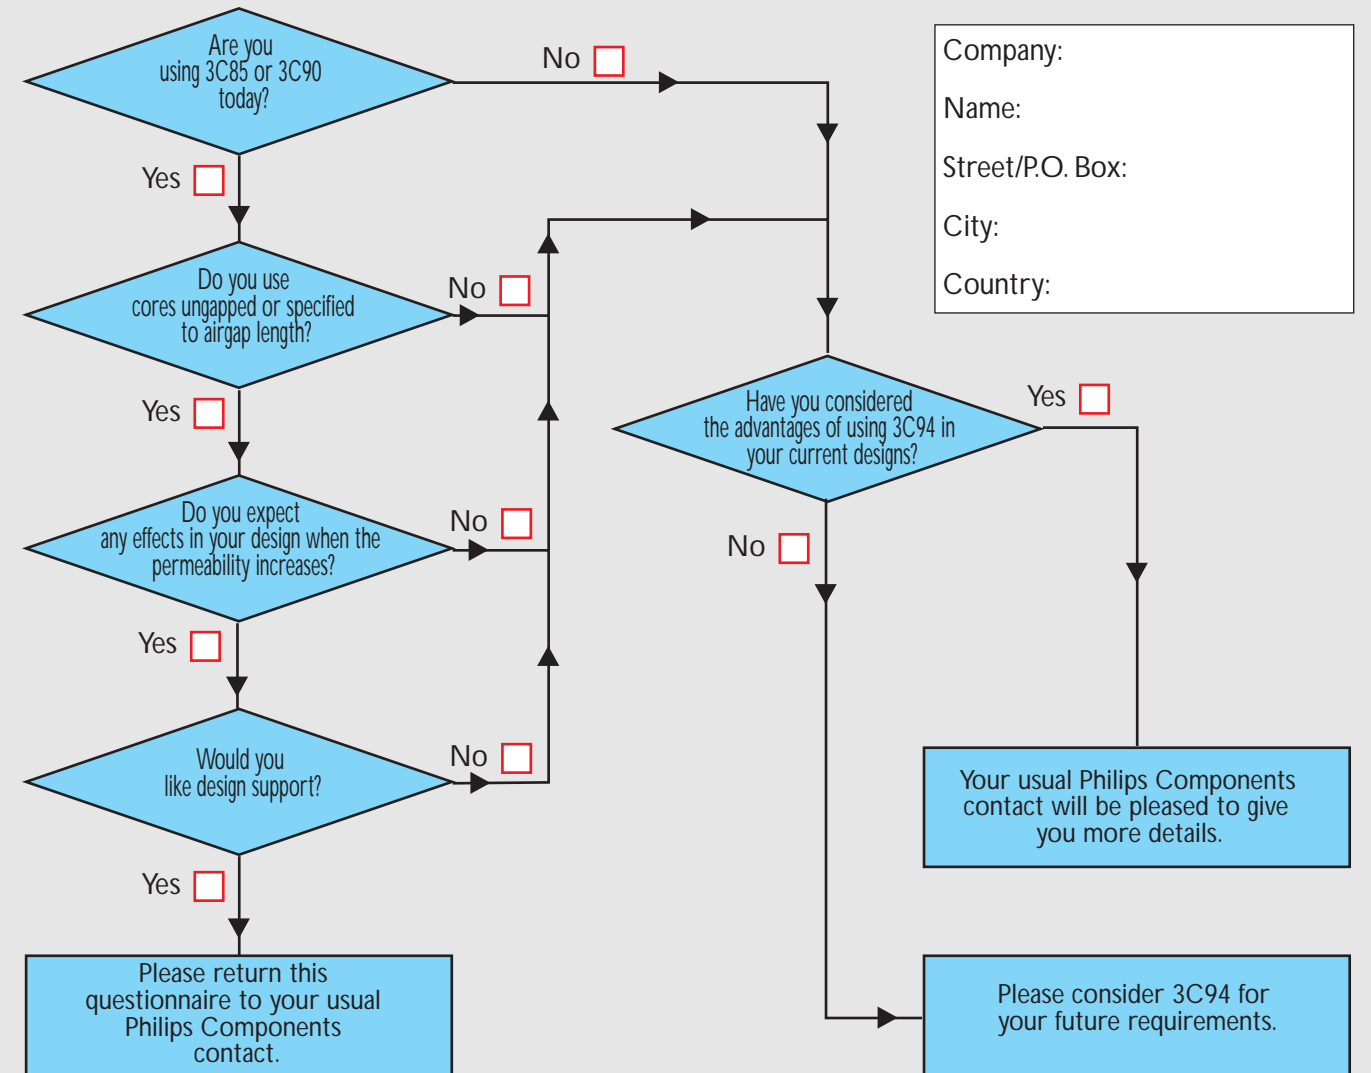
Are you using 3C85 or 3C90 today?

No

Company:

Name:

Street/P.O. Box:

City:

Country:

Yes

Do you use cores ungapped or specified to airgap length?

No

Yes

Have you considered the advantages of using 3C94 in your current designs?

Yes

Do you expect any effects in your design when the permeability increases?

No

No

Yes

Would you like design support?

No

Your usual Philips Components contact will be pleased to give you more details.

Yes

Please return this questionnaire to your usual Philips Components contact.

Please consider 3C94 for your future requirements.